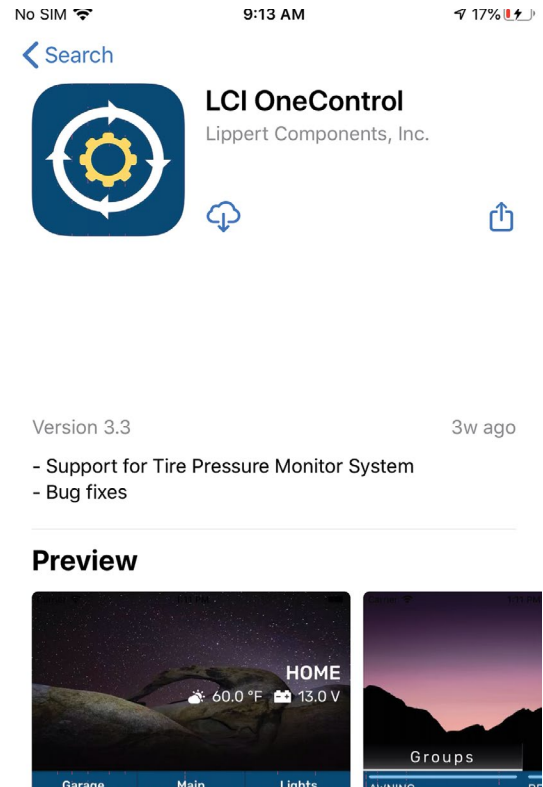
No SIM
9:13 AM
17%

< Search

LCI OneControl
Lippert Components, Inc.

Version 3.3
3w ago

- Support for Tire Pressure Monitor System
- Bug fixes

Preview

HOME
60.0 °F 13.0 V

Garage Main Lights

Groups

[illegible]